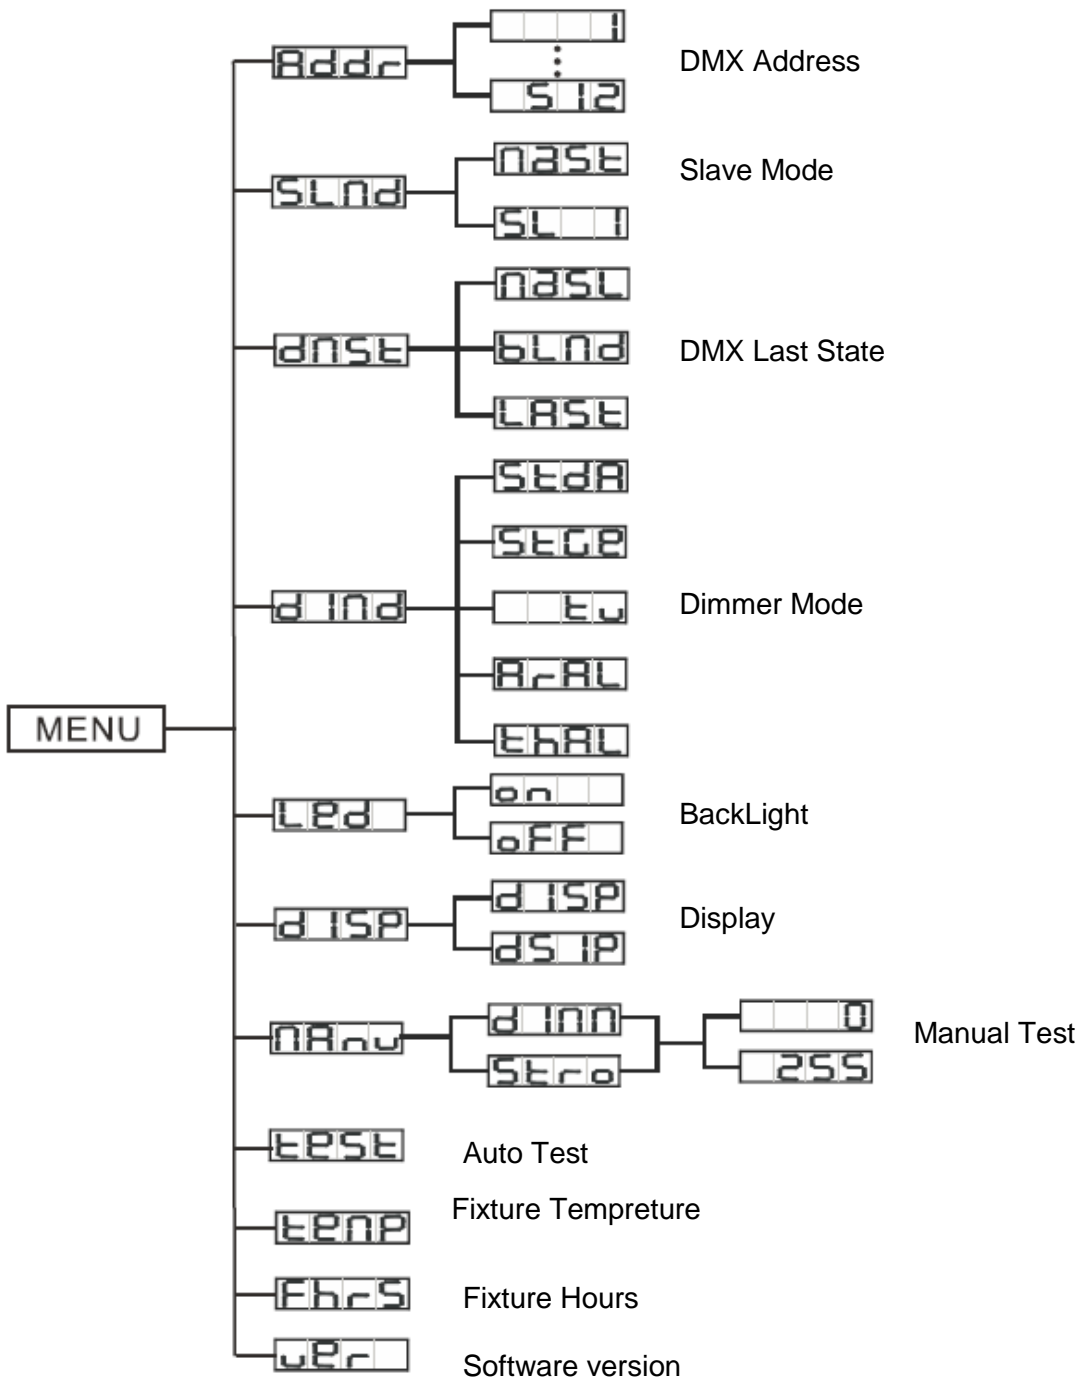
MENU

Addr
1
512
DMX Address

SLNd
NaSt
SL 1
Slave Mode

dNSt
NaSL
bLNd
LASt
DMX Last State

d INd
StdA
StGe
tv
ArAL
thAL
Dimmer Mode

LEd
on
oFF
BackLight

d ISP
d ISP
dS IP
Display

NAnu
d INN
Stro
0
255
Manual Test

tESt
Auto Test

tEnP
Fixture Tempreture

FhrS
Fixture Hours

vEr
Software version